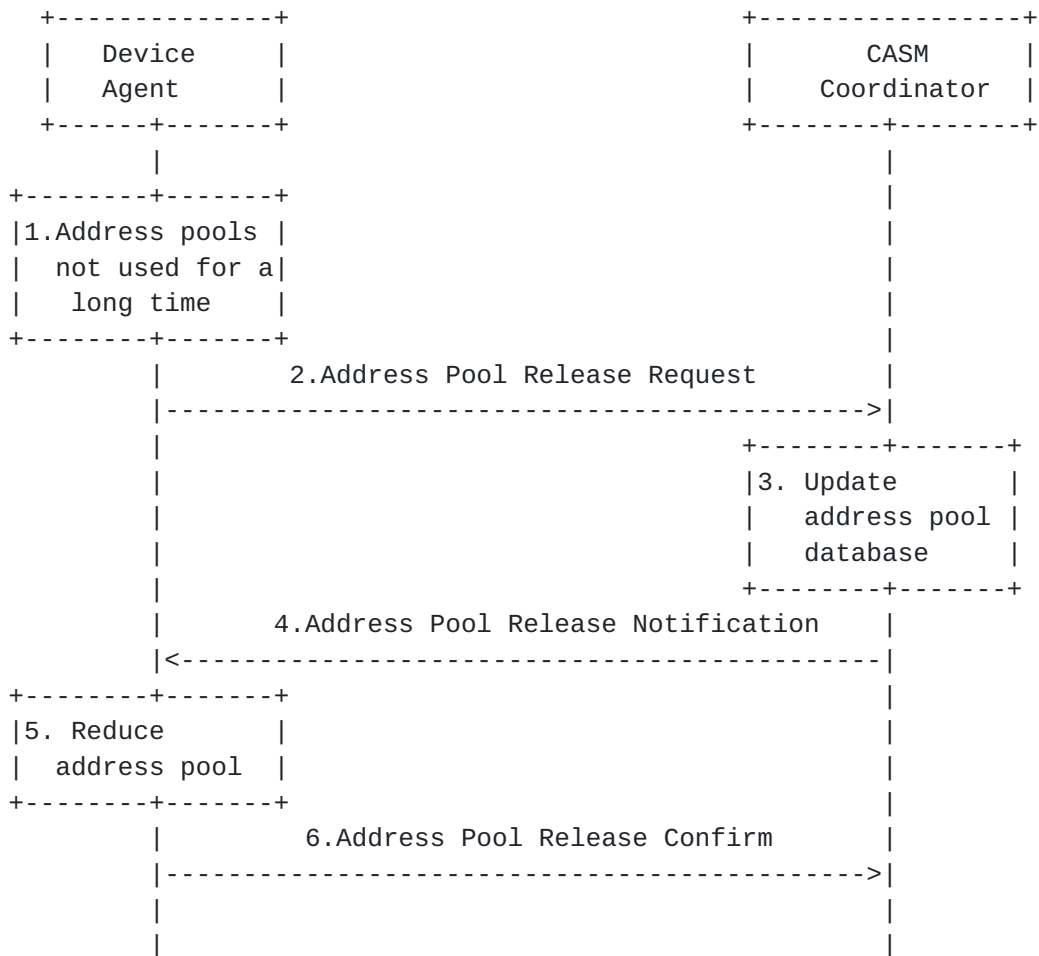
Device Agent

CASM Coordinator

1.Address pools not used for a long time

2.Address Pool Release Request

3. Update address pool database

4.Address Pool Release Notification

5. Reduce address pool

6.Address Pool Release Confirm